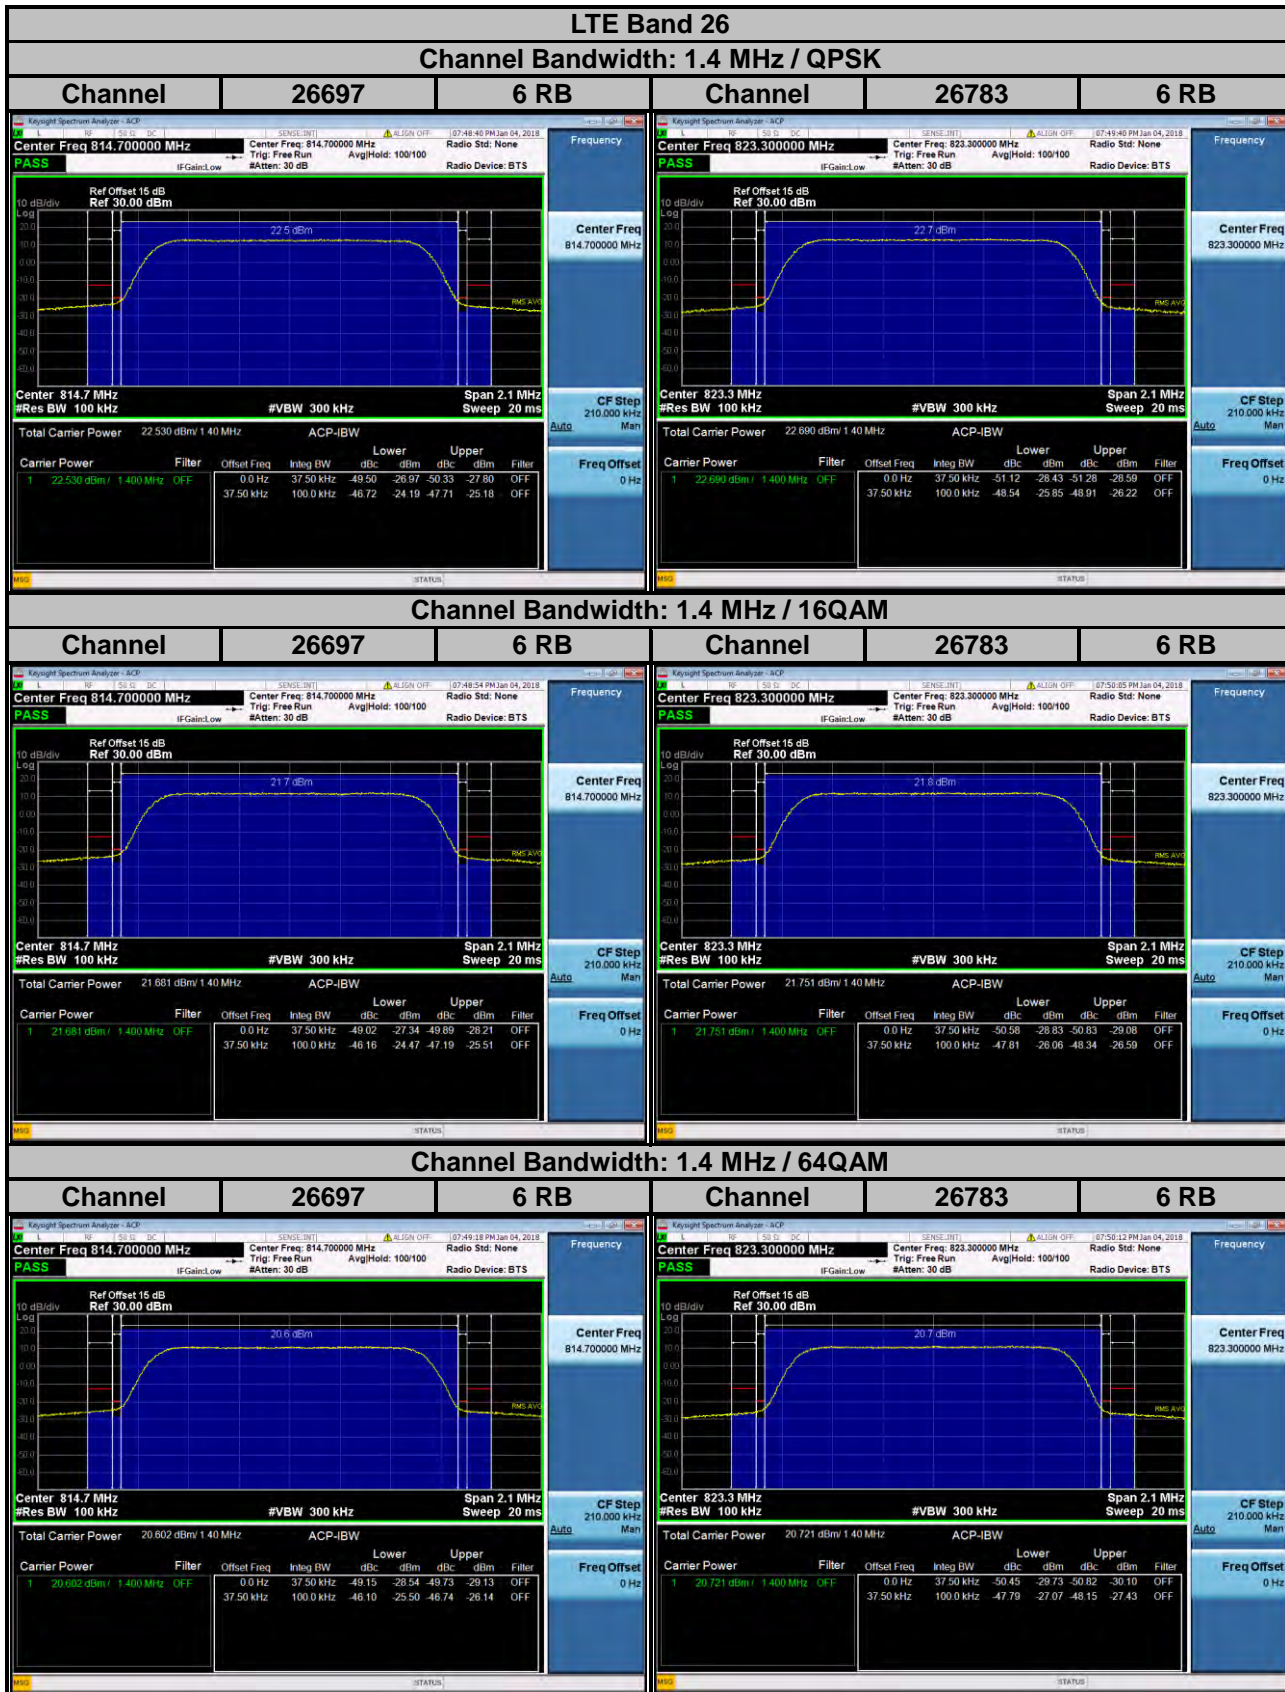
LTE Band 26

Channel Bandwidth: 1.4 MHz / QPSK

| Channel | 26697 | 6 RB | Channel | 26783 | 6 RB |
|---|---|---|---|---|---|

Keysight Spectrum Analyzer - ACP
Center Freq 814.700000 MHz
PASS
Center Freq: 814.700000 MHz
Trig: Free Run
#Atten: 30 dB
Avg|Hold: 100/100
Radio Std: None
Radio Device: BTS
IFGain:Low
07:48:40 PM Jan 04, 2018
Frequency
Ref Offset 15 dB
Ref 30.00 dBm
10 dB/div
Log
22.5 dBm
RMS AVG
Center 814.7 MHz
#Res BW 100 kHz
#VBW 300 kHz
Span 2.1 MHz
Sweep 20 ms
Center Freq
814.700000 MHz
CF Step
210.000 kHz
Auto Man
Freq Offset
0 Hz
Total Carrier Power 22.530 dBm/ 1.40 MHz
ACP-IBW
Carrier Power Filter
1 22.530 dBm / 1.400 MHz OFF

| Offset Freq | Integ BW | Lower dBc | Lower dBm | Upper dBc | Upper dBm | Filter |
|---|---|---|---|---|---|---|
| 0.0 Hz | 37.50 kHz | -49.50 | -26.97 | -50.33 | -27.80 | OFF |
| 37.50 kHz | 100.0 kHz | -46.72 | -24.19 | -47.71 | -25.18 | OFF |

MSG
STATUS

Keysight Spectrum Analyzer - ACP
Center Freq 823.300000 MHz
PASS
Center Freq: 823.300000 MHz
Trig: Free Run
#Atten: 30 dB
Avg|Hold: 100/100
Radio Std: None
Radio Device: BTS
IFGain:Low
07:49:40 PM Jan 04, 2018
Frequency
Ref Offset 15 dB
Ref 30.00 dBm
10 dB/div
Log
22.7 dBm
RMS AVG
Center 823.3 MHz
#Res BW 100 kHz
#VBW 300 kHz
Span 2.1 MHz
Sweep 20 ms
Center Freq
823.300000 MHz
CF Step
210.000 kHz
Auto Man
Freq Offset
0 Hz
Total Carrier Power 22.690 dBm/ 1.40 MHz
ACP-IBW
Carrier Power Filter
1 22.690 dBm / 1.400 MHz OFF

| Offset Freq | Integ BW | Lower dBc | Lower dBm | Upper dBc | Upper dBm | Filter |
|---|---|---|---|---|---|---|
| 0.0 Hz | 37.50 kHz | -51.12 | -28.43 | -51.28 | -28.59 | OFF |
| 37.50 kHz | 100.0 kHz | -48.54 | -25.85 | -48.91 | -26.22 | OFF |

MSG
STATUS

Channel Bandwidth: 1.4 MHz / 16QAM

| Channel | 26697 | 6 RB | Channel | 26783 | 6 RB |
|---|---|---|---|---|---|

Keysight Spectrum Analyzer - ACP
Center Freq 814.700000 MHz
PASS
Center Freq: 814.700000 MHz
Trig: Free Run
#Atten: 30 dB
Avg|Hold: 100/100
Radio Std: None
Radio Device: BTS
IFGain:Low
07:48:54 PM Jan 04, 2018
Frequency
Ref Offset 15 dB
Ref 30.00 dBm
10 dB/div
Log
21.7 dBm
RMS AVG
Center 814.7 MHz
#Res BW 100 kHz
#VBW 300 kHz
Span 2.1 MHz
Sweep 20 ms
Center Freq
814.700000 MHz
CF Step
210.000 kHz
Auto Man
Freq Offset
0 Hz
Total Carrier Power 21.681 dBm/ 1.40 MHz
ACP-IBW
Carrier Power Filter
1 21.681 dBm / 1.400 MHz OFF

| Offset Freq | Integ BW | Lower dBc | Lower dBm | Upper dBc | Upper dBm | Filter |
|---|---|---|---|---|---|---|
| 0.0 Hz | 37.50 kHz | -49.02 | -27.34 | -49.89 | -28.21 | OFF |
| 37.50 kHz | 100.0 kHz | -46.16 | -24.47 | -47.19 | -25.51 | OFF |

MSG
STATUS

Keysight Spectrum Analyzer - ACP
Center Freq 823.300000 MHz
PASS
Center Freq: 823.300000 MHz
Trig: Free Run
#Atten: 30 dB
Avg|Hold: 100/100
Radio Std: None
Radio Device: BTS
IFGain:Low
07:50:05 PM Jan 04, 2018
Frequency
Ref Offset 15 dB
Ref 30.00 dBm
10 dB/div
Log
21.8 dBm
RMS AVG
Center 823.3 MHz
#Res BW 100 kHz
#VBW 300 kHz
Span 2.1 MHz
Sweep 20 ms
Center Freq
823.300000 MHz
CF Step
210.000 kHz
Auto Man
Freq Offset
0 Hz
Total Carrier Power 21.751 dBm/ 1.40 MHz
ACP-IBW
Carrier Power Filter
1 21.751 dBm / 1.400 MHz OFF

| Offset Freq | Integ BW | Lower dBc | Lower dBm | Upper dBc | Upper dBm | Filter |
|---|---|---|---|---|---|---|
| 0.0 Hz | 37.50 kHz | -50.58 | -28.83 | -50.83 | -29.08 | OFF |
| 37.50 kHz | 100.0 kHz | -47.81 | -26.06 | -48.34 | -26.59 | OFF |

MSG
STATUS

Channel Bandwidth: 1.4 MHz / 64QAM

| Channel | 26697 | 6 RB | Channel | 26783 | 6 RB |
|---|---|---|---|---|---|

Keysight Spectrum Analyzer - ACP
Center Freq 814.700000 MHz
PASS
Center Freq: 814.700000 MHz
Trig: Free Run
#Atten: 30 dB
Avg|Hold: 100/100
Radio Std: None
Radio Device: BTS
IFGain:Low
07:49:18 PM Jan 04, 2018
Frequency
Ref Offset 15 dB
Ref 30.00 dBm
10 dB/div
Log
20.6 dBm
RMS AVG
Center 814.7 MHz
#Res BW 100 kHz
#VBW 300 kHz
Span 2.1 MHz
Sweep 20 ms
Center Freq
814.700000 MHz
CF Step
210.000 kHz
Auto Man
Freq Offset
0 Hz
Total Carrier Power 20.602 dBm/ 1.40 MHz
ACP-IBW
Carrier Power Filter
1 20.602 dBm / 1.400 MHz OFF

| Offset Freq | Integ BW | Lower dBc | Lower dBm | Upper dBc | Upper dBm | Filter |
|---|---|---|---|---|---|---|
| 0.0 Hz | 37.50 kHz | -49.15 | -28.54 | -49.73 | -29.13 | OFF |
| 37.50 kHz | 100.0 kHz | -46.10 | -25.50 | -46.74 | -26.14 | OFF |

MSG
STATUS

Keysight Spectrum Analyzer - ACP
Center Freq 823.300000 MHz
PASS
Center Freq: 823.300000 MHz
Trig: Free Run
#Atten: 30 dB
Avg|Hold: 100/100
Radio Std: None
Radio Device: BTS
IFGain:Low
07:50:12 PM Jan 04, 2018
Frequency
Ref Offset 15 dB
Ref 30.00 dBm
10 dB/div
Log
20.7 dBm
RMS AVG
Center 823.3 MHz
#Res BW 100 kHz
#VBW 300 kHz
Span 2.1 MHz
Sweep 20 ms
Center Freq
823.300000 MHz
CF Step
210.000 kHz
Auto Man
Freq Offset
0 Hz
Total Carrier Power 20.721 dBm/ 1.40 MHz
ACP-IBW
Carrier Power Filter
1 20.721 dBm / 1.400 MHz OFF

| Offset Freq | Integ BW | Lower dBc | Lower dBm | Upper dBc | Upper dBm | Filter |
|---|---|---|---|---|---|---|
| 0.0 Hz | 37.50 kHz | -50.45 | -29.73 | -50.82 | -30.10 | OFF |
| 37.50 kHz | 100.0 kHz | -47.79 | -27.07 | -48.15 | -27.43 | OFF |

MSG
STATUS